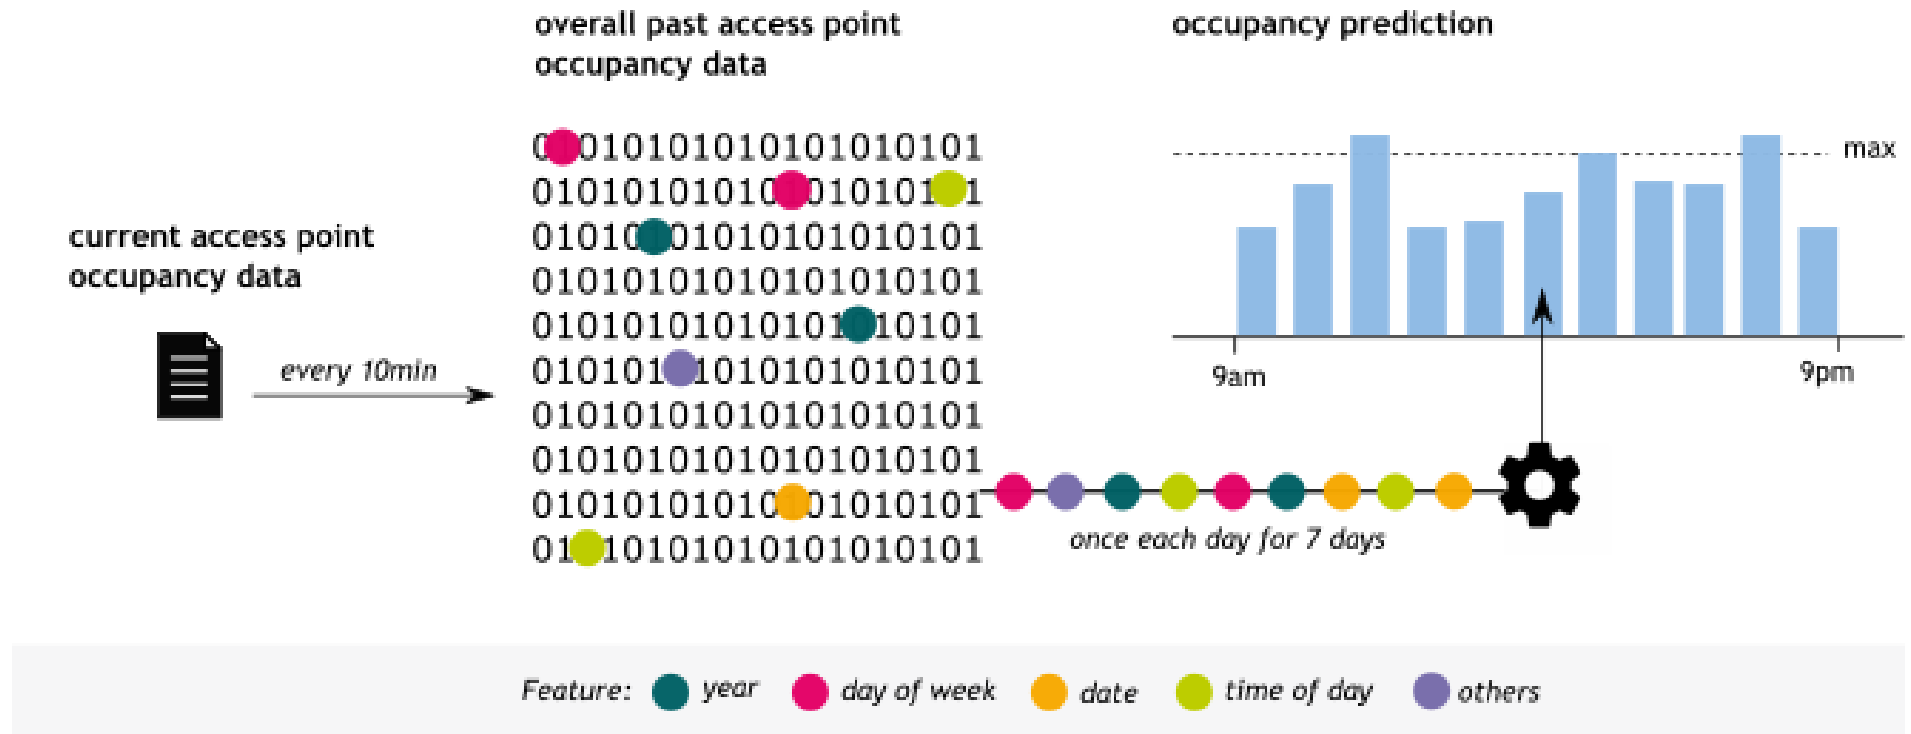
overall past access point occupancy data

occupancy prediction

current access point occupancy data

every 10min

0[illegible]010101010101010101
01010101010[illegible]010101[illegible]1
01010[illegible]0101010101010101
0101010101010101010101
010101010101010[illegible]10101
010101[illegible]1010101010101
0101010101010101010101
0101010101010101010101
01010101010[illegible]01010101
01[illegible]10101010101010101

max

9am

9pm

once each day for 7 days

Feature: year day of week date time of day others